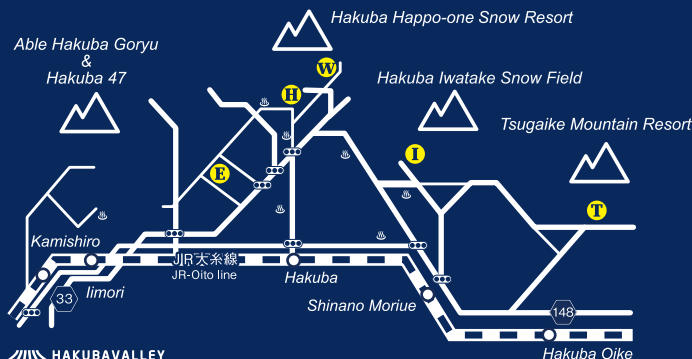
Hakuba Happo-one Snow Resort

Able Hakuba Goryu
&
Hakuba 47

Hakuba Iwatake Snow Field

Tsugaike Mountain Resort

W

H

I

E

T

Kamishiro

JR大糸線
JR-Oito line

33

Iimori

Hakuba

Shinano Moriue

148

Hakuba Oike

HAKUBAVALLEY